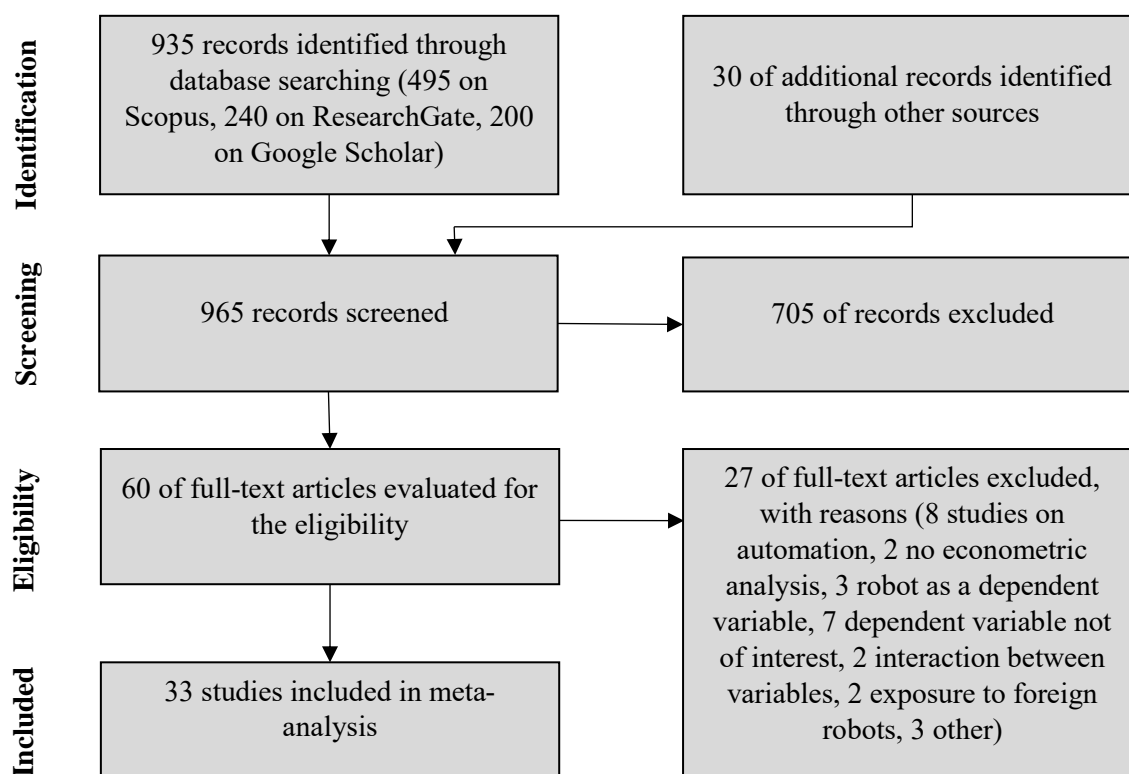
Identification

935 records identified through database searching (495 on Scopus, 240 on ResearchGate, 200 on Google Scholar)

30 of additional records identified through other sources

Screening

965 records screened

705 of records excluded

Eligibility

60 of full-text articles evaluated for the eligibility

27 of full-text articles excluded, with reasons (8 studies on automation, 2 no econometric analysis, 3 robot as a dependent variable, 7 dependent variable not of interest, 2 interaction between variables, 2 exposure to foreign robots, 3 other)

Included

33 studies included in meta-analysis